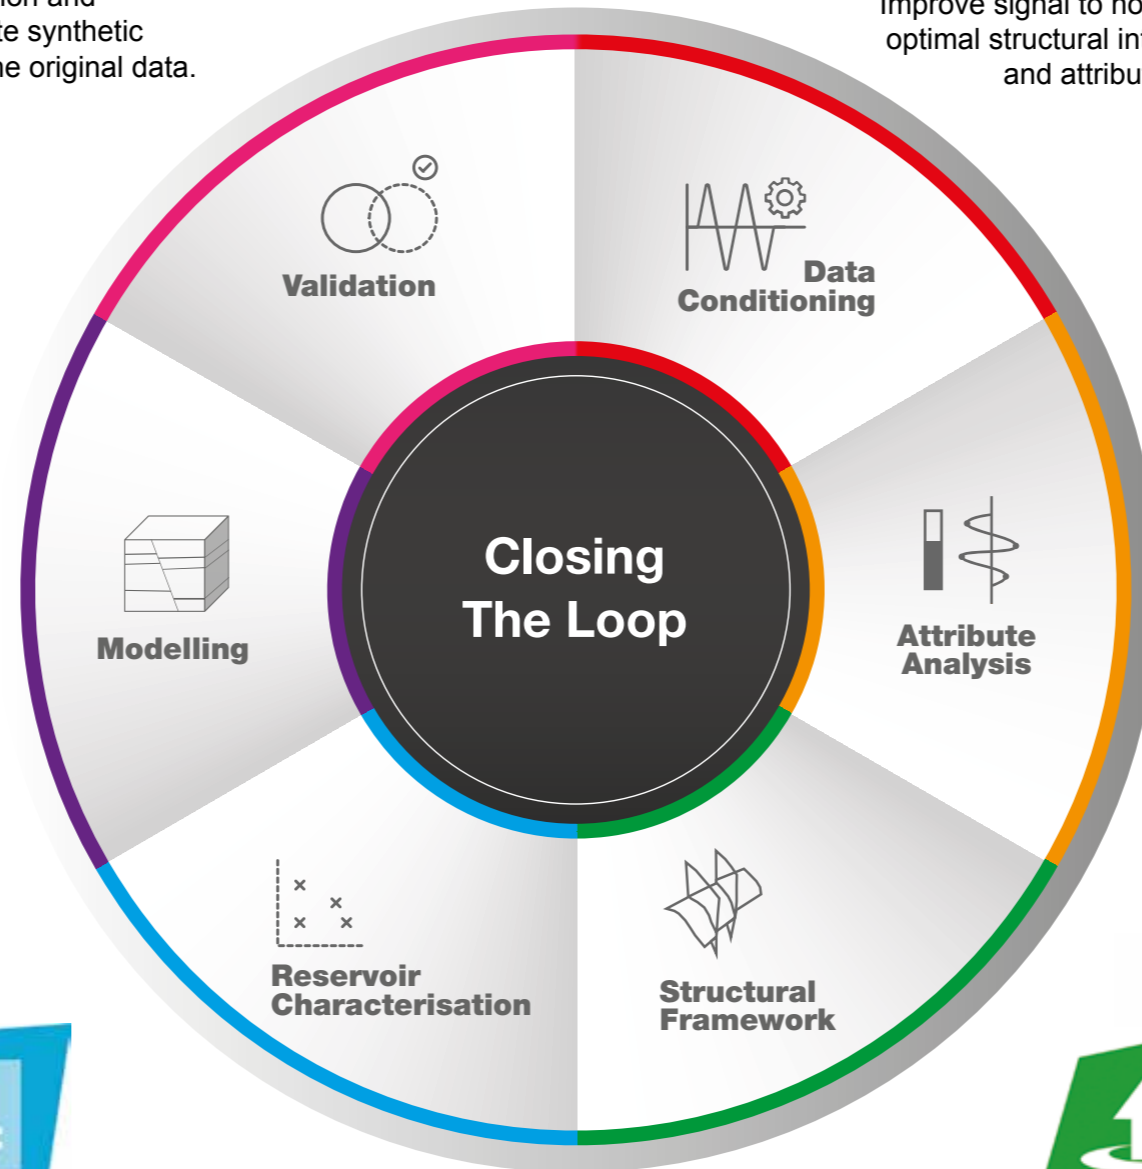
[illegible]ion and
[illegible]te synthetic
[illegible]ne original data.

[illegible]mprove signal to no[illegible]
optimal structural in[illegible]
and attribu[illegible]

Validation

Data Conditioning

Closing The Loop

Modelling

Attribute Analysis

Reservoir Characterisation

Structural Framework